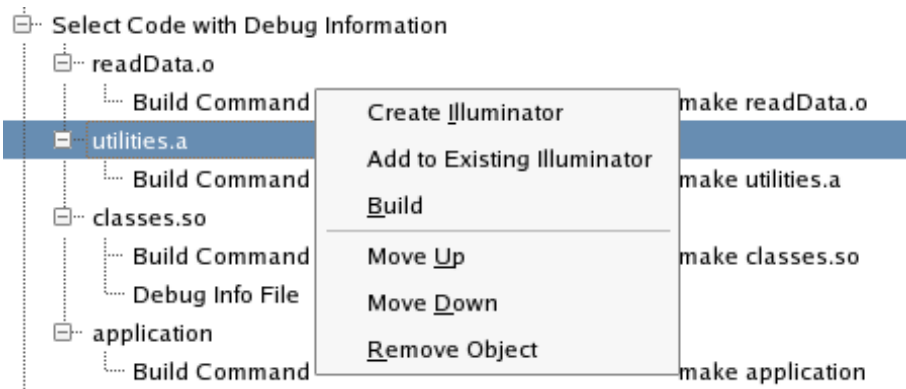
Select Code with Debug Information
readData.o
Build Command make readData.o
utilities.a
Build Command make utilities.a
classes.so
Build Command make classes.so
Debug Info File
application
Build Command make application

Create Illuminator
Add to Existing Illuminator
Build
Move Up
Move Down
Remove Object